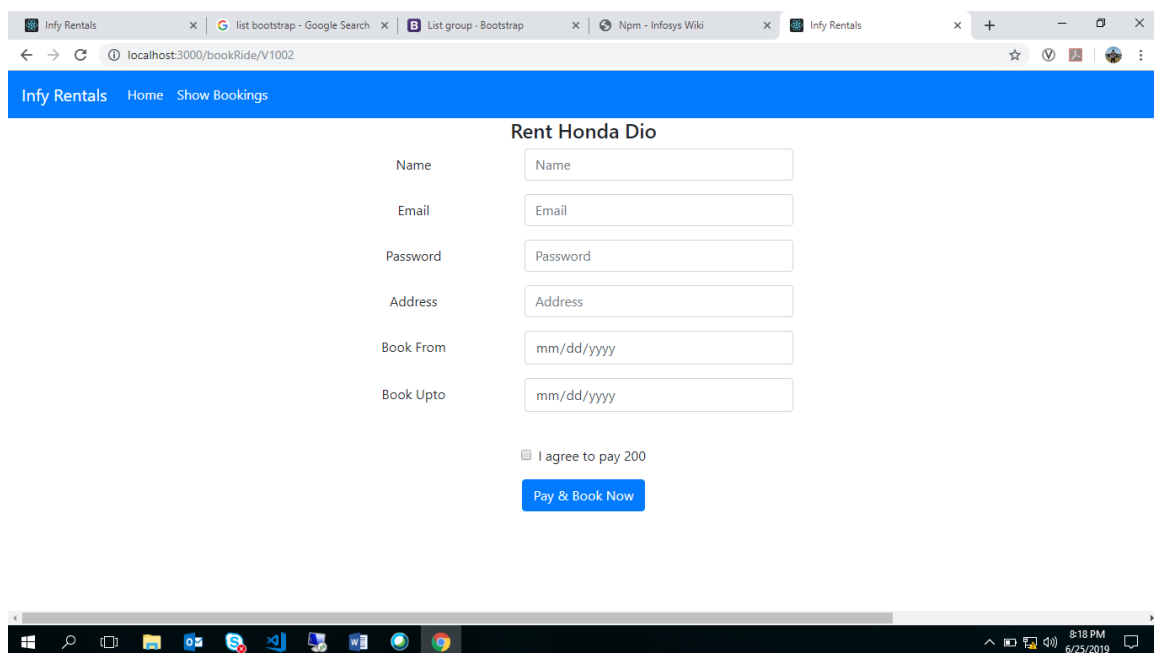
Infy Rentals × | list bootstrap - Google Search × | List group - Bootstrap × | Npm - Infosys Wiki × | Infy Rentals ×

localhost:3000/bookRide/V1002

Infy Rentals Home Show Bookings

Rent Honda Dio

Name Name

Email Email

Password Password

Address Address

Book From mm/dd/yyyy

Book Upto mm/dd/yyyy

I agree to pay 200

Pay & Book Now

8:18 PM
6/25/2019